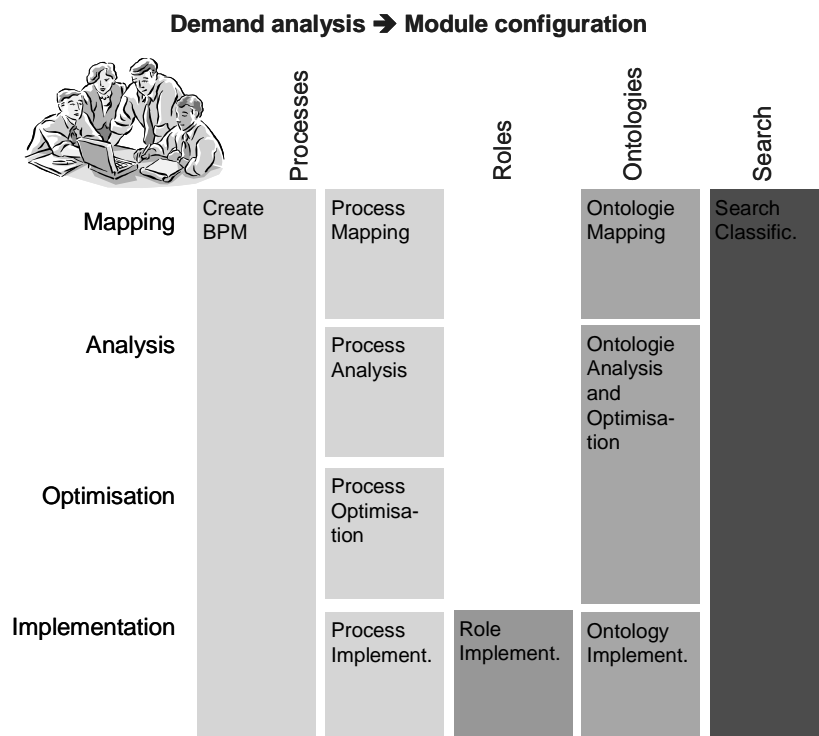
Demand analysis ➔ Module configuration

Processes

Roles

Ontologies

Search

Mapping

Create BPM

Process Mapping

Ontologie Mapping

Search Classific.

Analysis

Process Analysis

Ontologie Analysis and Optimisation

Optimisation

Process Optimisation

Implementation

Process Implement.

Role Implement.

Ontology Implement.